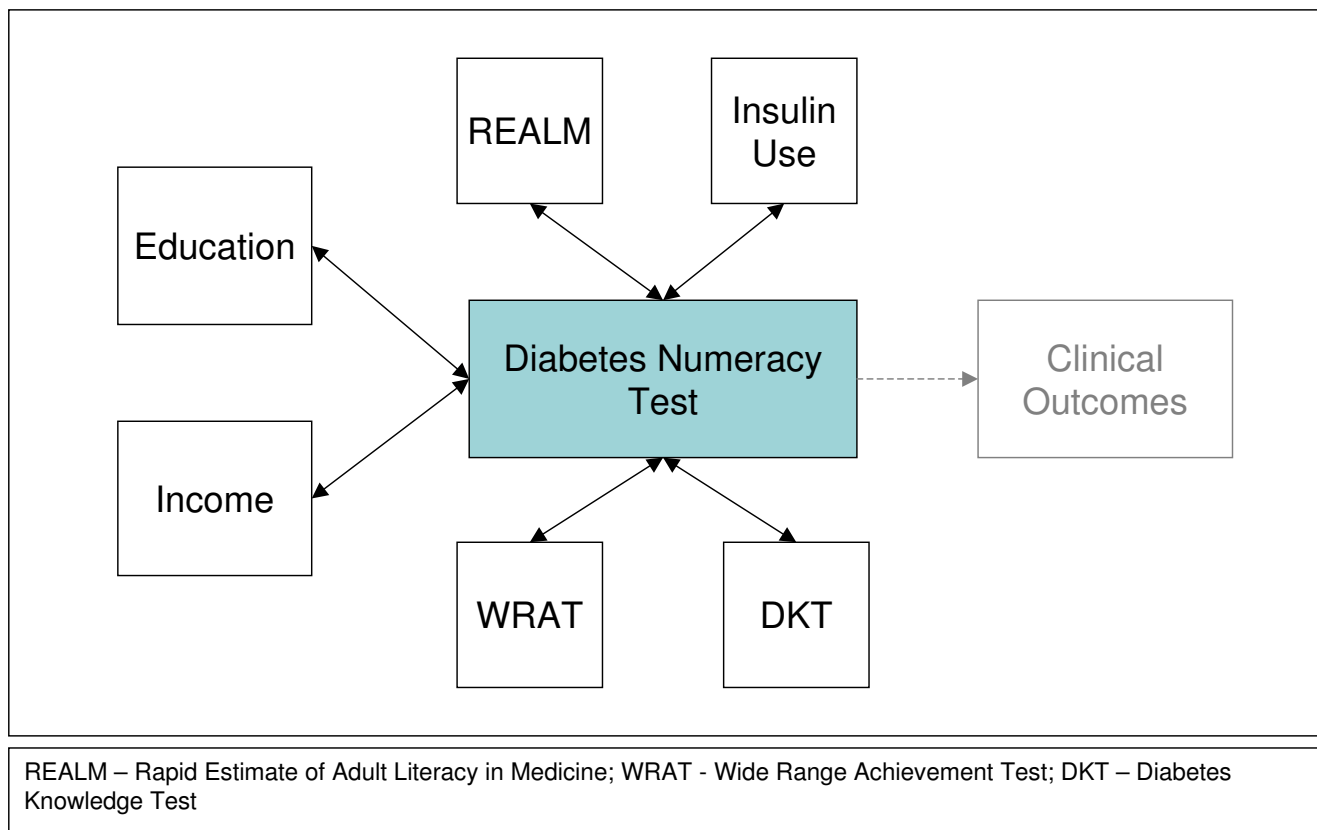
REALM

Insulin Use

Education

Diabetes Numeracy Test

Clinical Outcomes

Income

WRAT

DKT

REALM – Rapid Estimate of Adult Literacy in Medicine; WRAT - Wide Range Achievement Test; DKT – Diabetes Knowledge Test